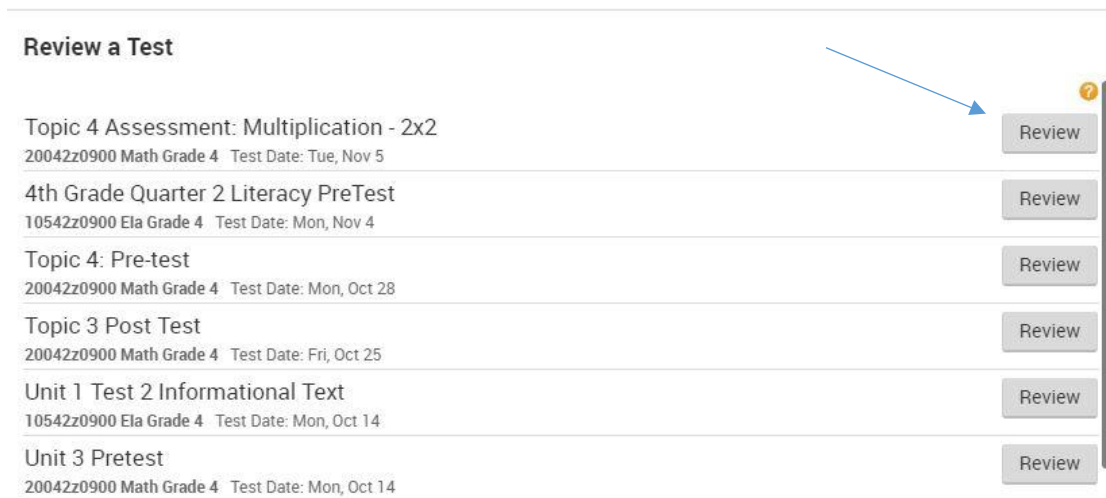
Review a Test

?

Topic 4 Assessment: Multiplication - 2x2
20042z0900 Math Grade 4 Test Date: Tue, Nov 5
Review

4th Grade Quarter 2 Literacy PreTest
10542z0900 Ela Grade 4 Test Date: Mon, Nov 4
Review

Topic 4: Pre-test
20042z0900 Math Grade 4 Test Date: Mon, Oct 28
Review

Topic 3 Post Test
20042z0900 Math Grade 4 Test Date: Fri, Oct 25
Review

Unit 1 Test 2 Informational Text
10542z0900 Ela Grade 4 Test Date: Mon, Oct 14
Review

Unit 3 Pretest
20042z0900 Math Grade 4 Test Date: Mon, Oct 14
Review